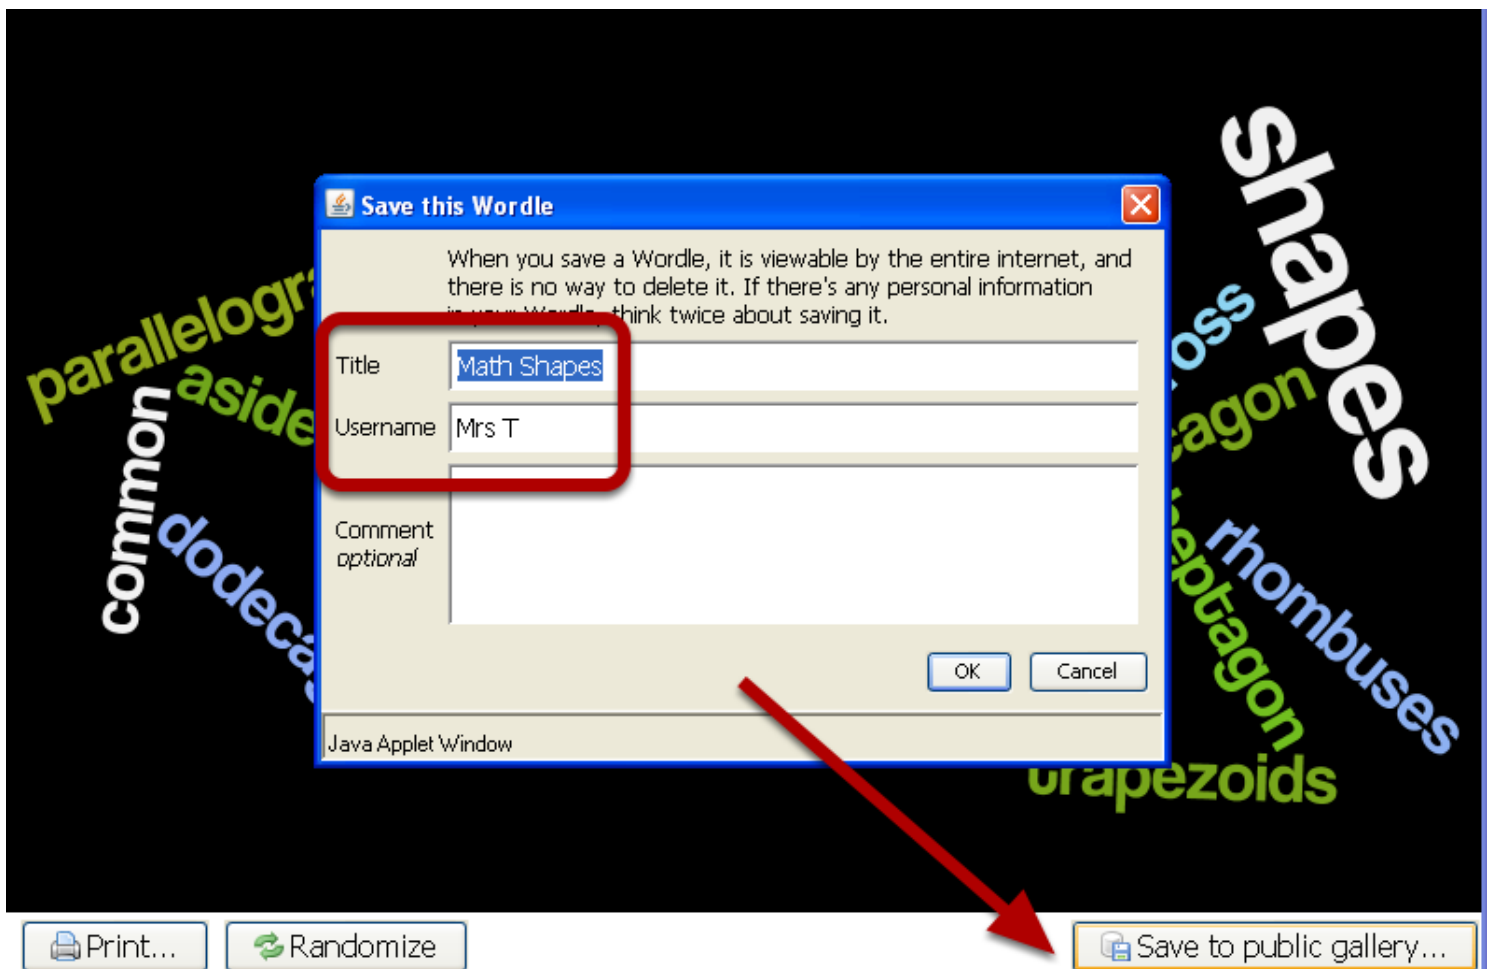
parallelogra
aside
common
dodeca
shapes
oss
agon
rhombuses
eptagon
urapezoids

Save this Wordle

When you save a Wordle, it is viewable by the entire internet, and there is no way to delete it. If there's any personal information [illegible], think twice about saving it.

Title Math Shapes

Username Mrs T

Comment optional

OK Cancel

Java Applet Window

Print... Randomize Save to public gallery...